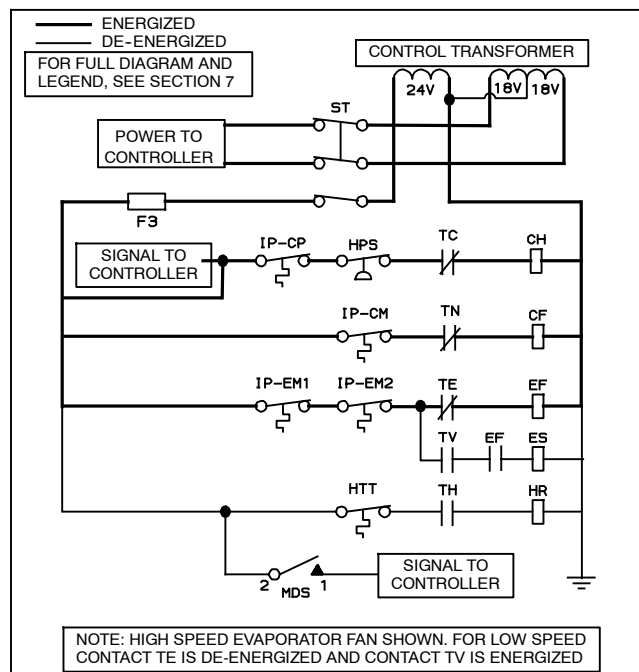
ENERGIZED
DE-ENERGIZED
FOR FULL DIAGRAM AND LEGEND, SEE SECTION 7

CONTROL TRANSFORMER
24V
18V
18V

ST

POWER TO CONTROLLER

F3

SIGNAL TO CONTROLLER

IP-CP
HPS
TC
CH

IP-CM
TN
CF

IP-EM1
IP-EM2
TE
EF

TV
EF
ES

HTT
TH
HR

2
MDS
1

SIGNAL TO CONTROLLER

NOTE: HIGH SPEED EVAPORATOR FAN SHOWN. FOR LOW SPEED CONTACT TE IS DE-ENERGIZED AND CONTACT TV IS ENERGIZED